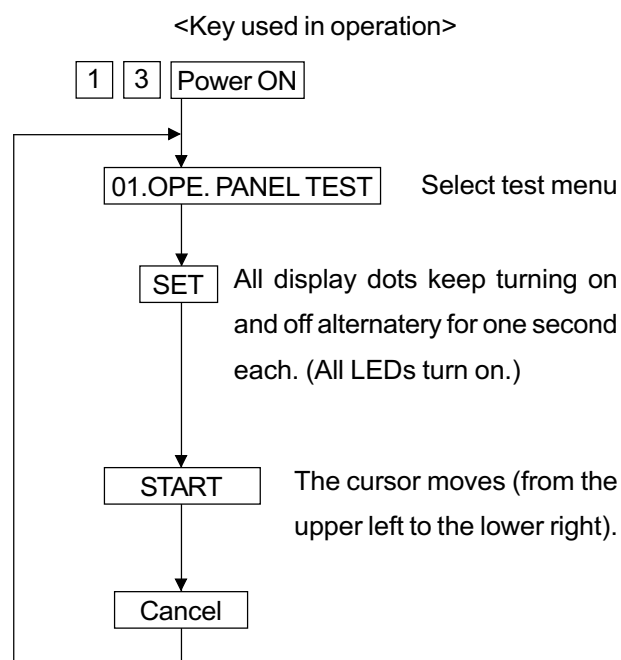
<Key used in operation>

1 3 Power ON

01.OPE. PANEL TEST

Select test menu

SET

All display dots keep turning on and off alternatery for one second each. (All LEDs turn on.)

START

The cursor moves (from the upper left to the lower right).

Cancel